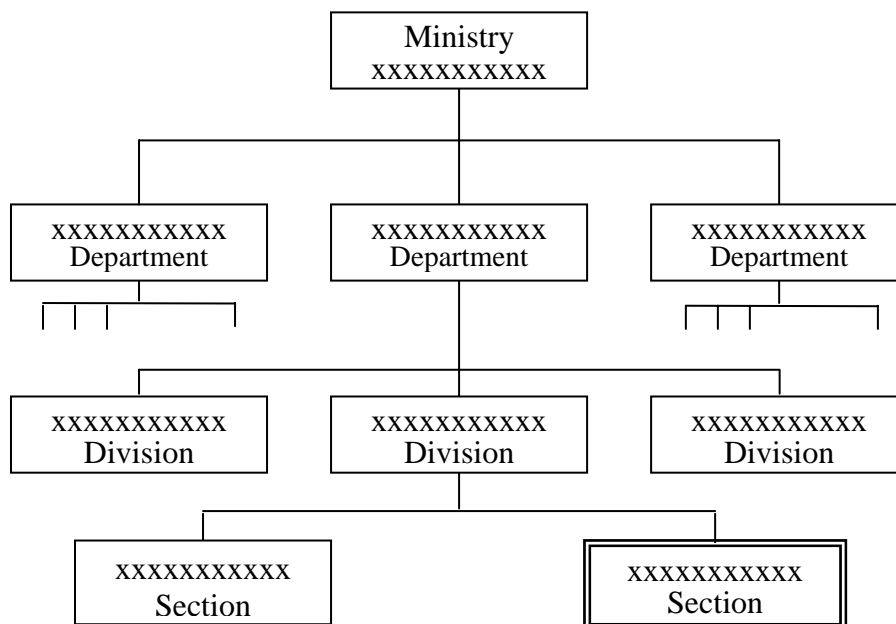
Ministry
xxxxxxxxxxx

xxxxxxxxxxx
Department

xxxxxxxxxxx
Department

xxxxxxxxxxx
Department

xxxxxxxxxxx
Division

xxxxxxxxxxx
Division

xxxxxxxxxxx
Division

xxxxxxxxxxx
Section

xxxxxxxxxxx
Section